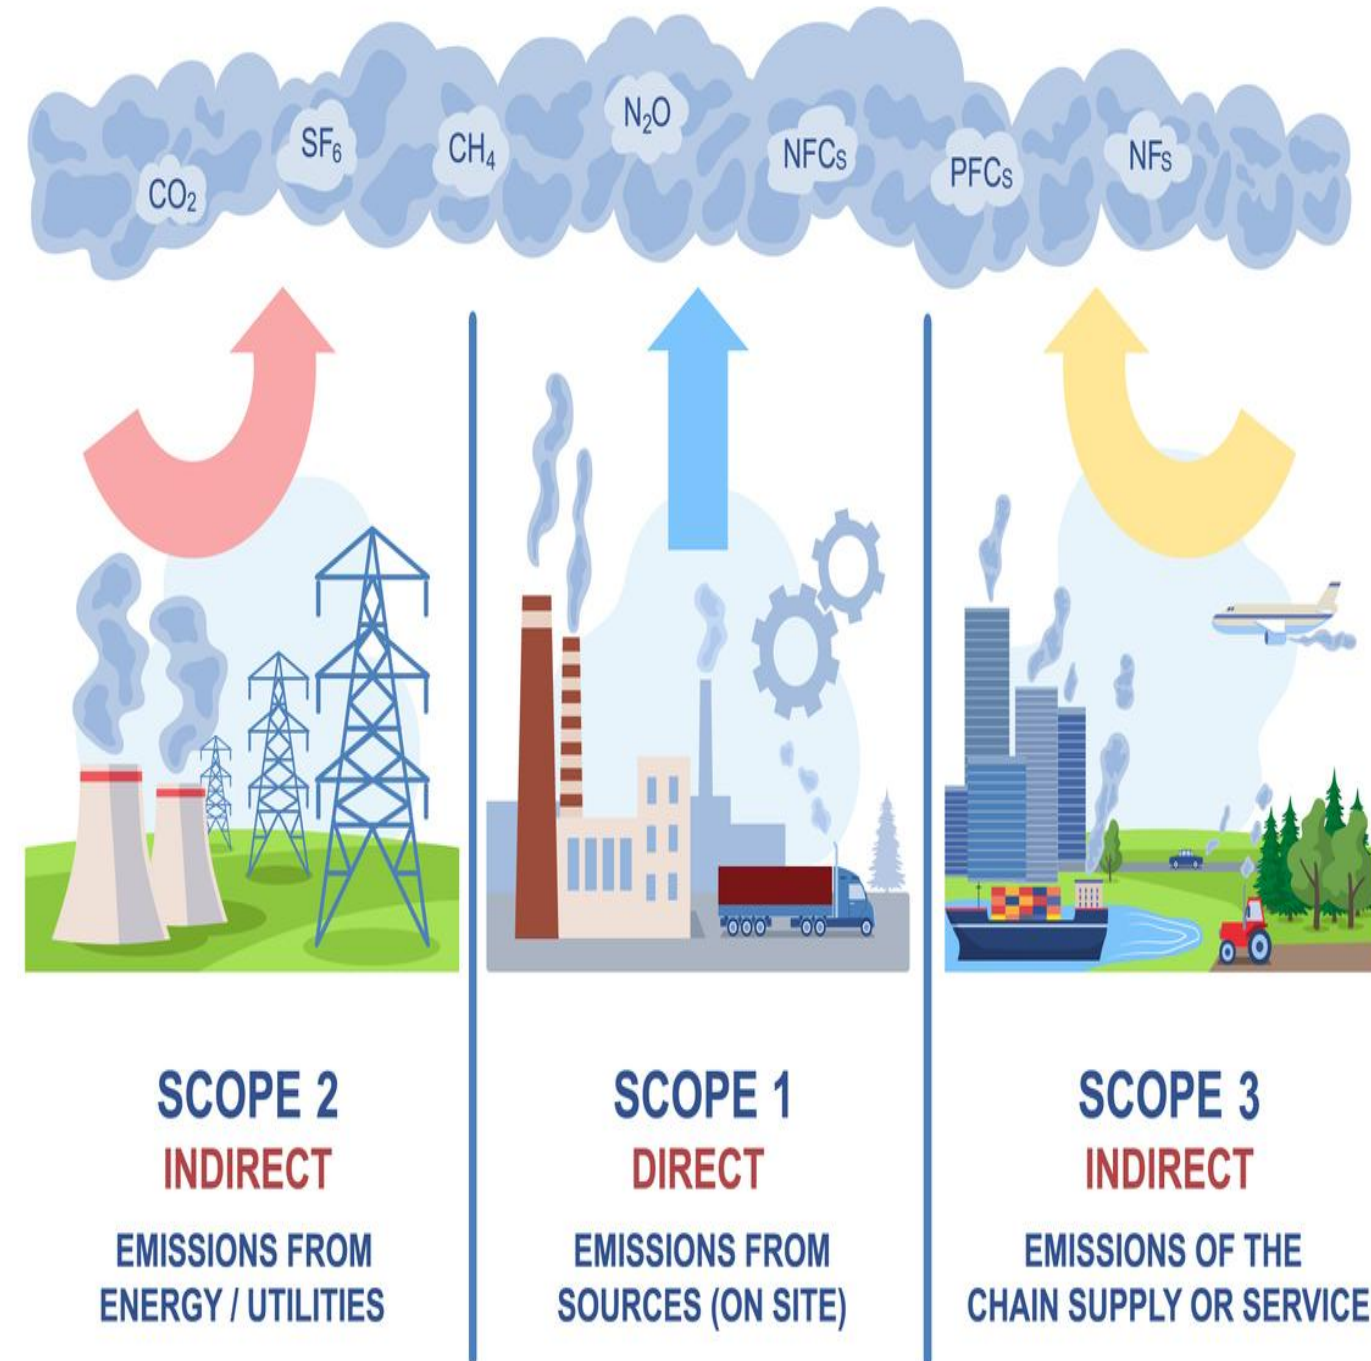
$CO_2$ $SF_6$ $CH_4$ $N_2O$ NFCs PFCs NFs

SCOPE 2
INDIRECT
EMISSIONS FROM ENERGY / UTILITIES

SCOPE 1
DIRECT
EMISSIONS FROM SOURCES (ON SITE)

SCOPE 3
INDIRECT
EMISSIONS OF THE CHAIN SUPPLY OR SERVICE